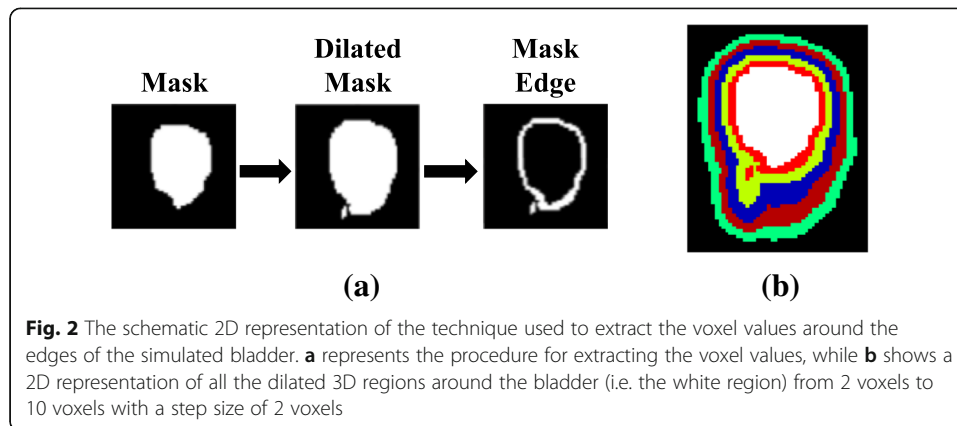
Mask

Dilated Mask

Mask Edge

(a)

(b)

**Fig. 2** The schematic 2D representation of the technique used to extract the voxel values around the edges of the simulated bladder. **a** represents the procedure for extracting the voxel values, while **b** shows a 2D representation of all the dilated 3D regions around the bladder (i.e. the white region) from 2 voxels to 10 voxels with a step size of 2 voxels